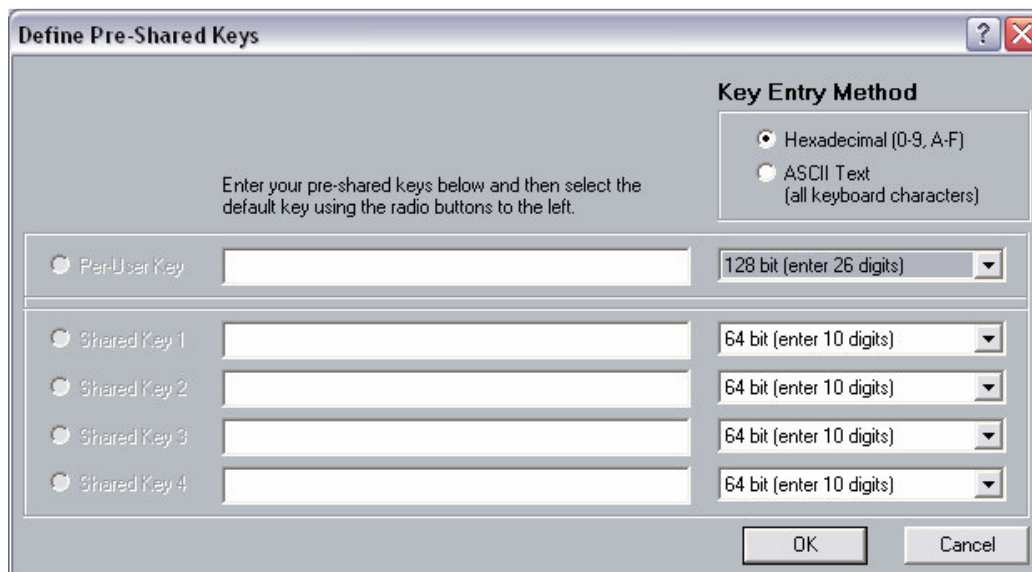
Define Pre-Shared Keys

?

Key Entry Method

Hexadecimal (0-9, A-F)

ASCII Text (all keyboard characters)

Enter your pre-shared keys below and then select the default key using the radio buttons to the left.

Per-User Key

128 bit (enter 26 digits)

Shared Key 1

64 bit (enter 10 digits)

Shared Key 2

64 bit (enter 10 digits)

Shared Key 3

64 bit (enter 10 digits)

Shared Key 4

64 bit (enter 10 digits)

OK

Cancel